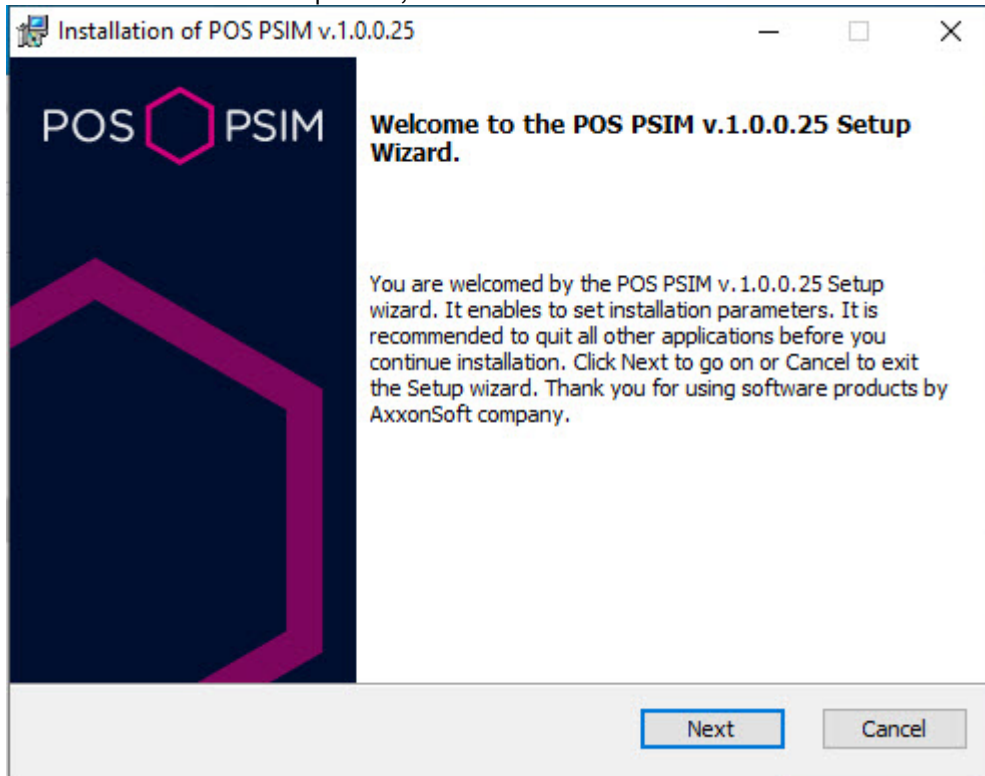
Installation of POS PSIM v.1.0.0.25

POS PSIM

Welcome to the POS PSIM v.1.0.0.25 Setup Wizard.

You are welcomed by the POS PSIM v.1.0.0.25 Setup wizard. It enables to set installation parameters. It is recommended to quit all other applications before you continue installation. Click Next to go on or Cancel to exit the Setup wizard. Thank you for using software products by AxxonSoft company.

Next
Cancel